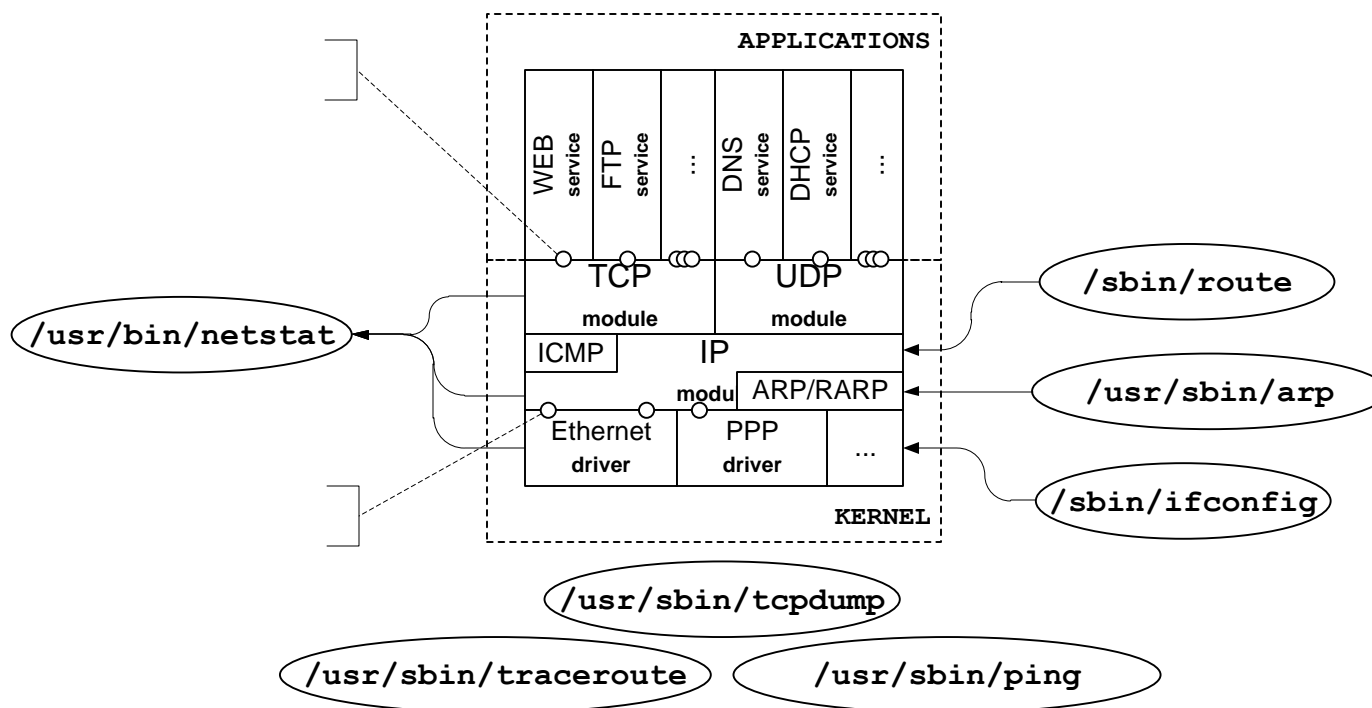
APPLICATIONS

WEB service
FTP service
...
DNS service
DHCP service
...

TCP module
UDP module

/usr/bin/netstat

/sbin/route

ICMP
IP
modu
ARP/RARP

/usr/sbin/arp

Ethernet driver
PPP driver
...

/sbin/ifconfig

KERNEL

/usr/sbin/tcpdump

/usr/sbin/traceroute
/usr/sbin/ping